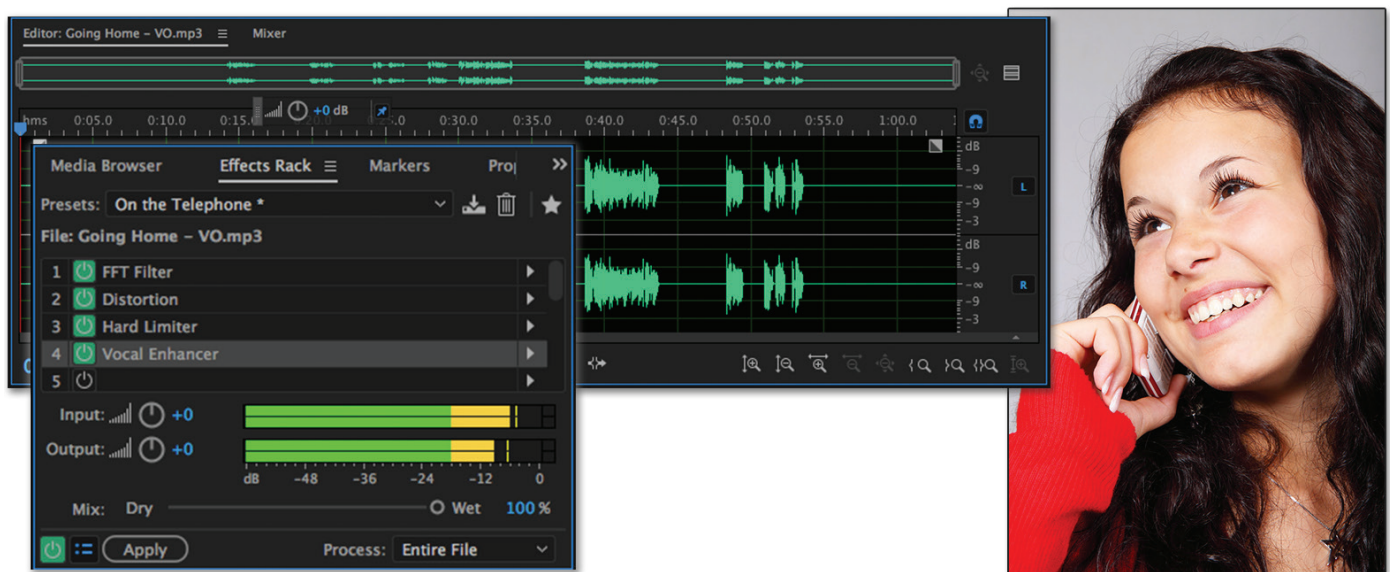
Editor: Going Home – VO.mp3 ☰ Mixer

hms 0:05.0 0:10.0 0:15.0 +0 dB 0:30.0 0:35.0 0:40.0 0:45.0 0:50.0 0:55.0 1:00.0

dB
–9
–∞
–9
–3
L

dB
–9
–∞
–9
–3
R

Media Browser Effects Rack ☰ Markers Prop

Presets: On the Telephone *

File: Going Home – VO.mp3

| | |
|---|---|
| 1 | FFT Filter |
| 2 | Distortion |
| 3 | Hard Limiter |
| 4 | Vocal Enhancer |
| 5 | |

Input: +0

Output: +0

dB –48 –36 –24 –12 0

Mix: Dry Wet 100 %

Apply

Process: Entire File